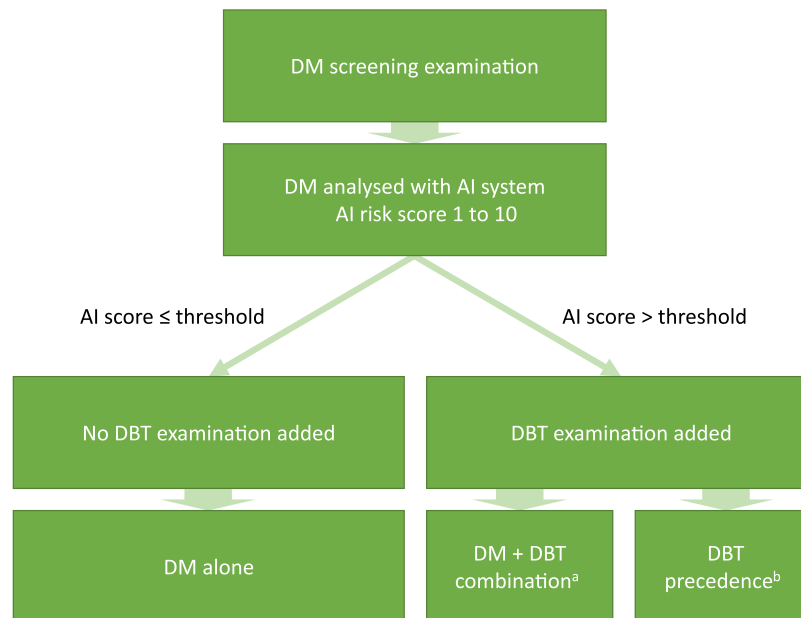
DM screening examination

DM analysed with AI system
AI risk score 1 to 10

AI score ≤ threshold

AI score > threshold

No DBT examination added

DBT examination added

DM alone

DM + DBT combination$^{a}$

DBT precedence$^{b}$